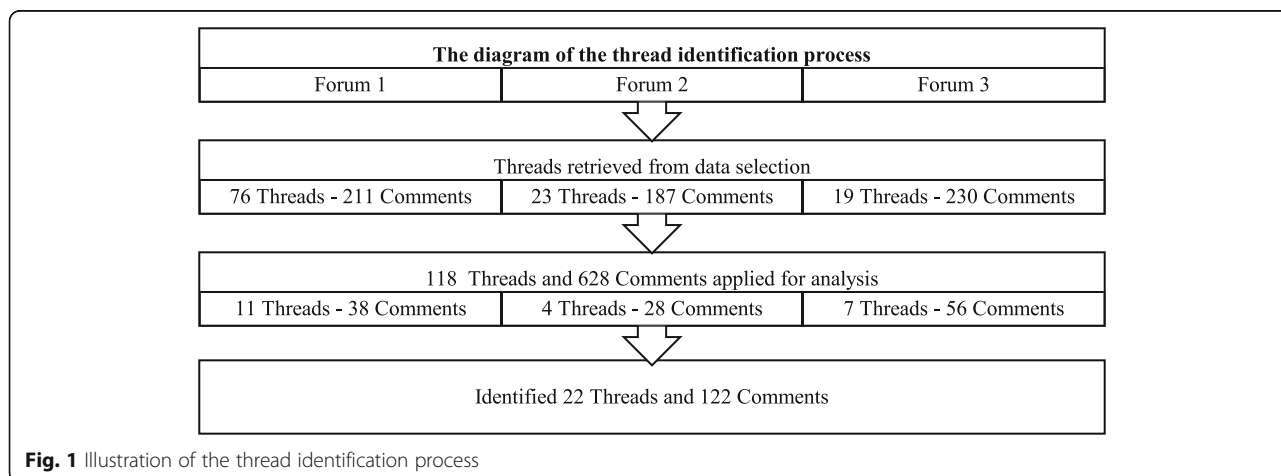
The diagram of the thread identification process

| Forum 1 | Forum 2 | Forum 3 |
|---|---|---|

Threads retrieved from data selection

| 76 Threads - 211 Comments | 23 Threads - 187 Comments | 19 Threads - 230 Comments |
|---|---|---|

118 Threads and 628 Comments applied for analysis

| 11 Threads - 38 Comments | 4 Threads - 28 Comments | 7 Threads - 56 Comments |
|---|---|---|

Identified 22 Threads and 122 Comments

**Fig. 1** Illustration of the thread identification process